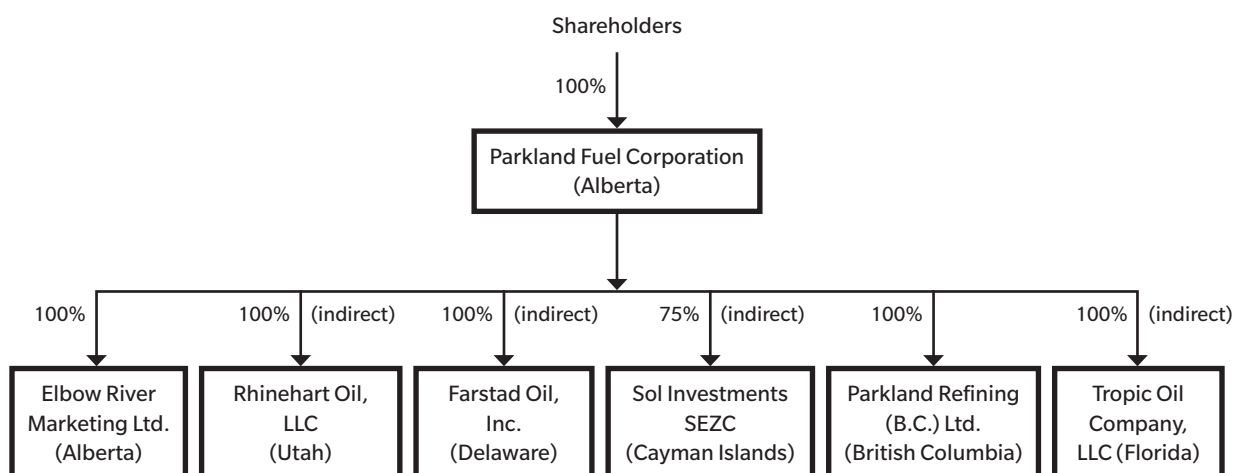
Shareholders

100%

Parkland Fuel Corporation (Alberta)

100%

Elbow River Marketing Ltd. (Alberta)

100% (indirect)

Rhinehart Oil, LLC (Utah)

100% (indirect)

Farstad Oil, Inc. (Delaware)

75% (indirect)

Sol Investments SEZC (Cayman Islands)

100%

Parkland Refining (B.C.) Ltd. (British Columbia)

100% (indirect)

Tropic Oil Company, LLC (Florida)